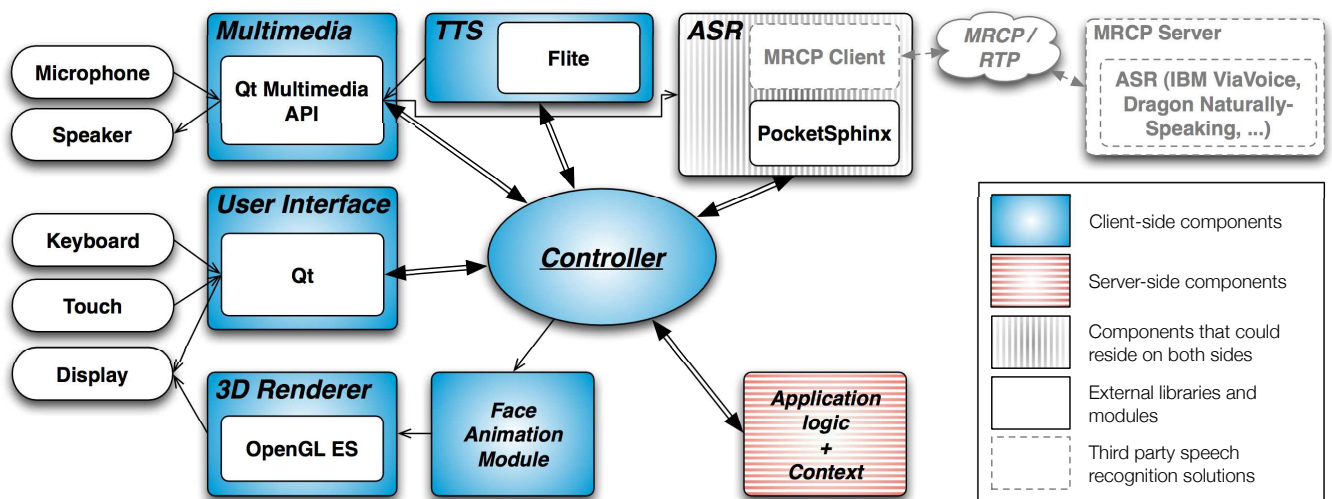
Microphone

Speaker

Multimedia

Qt Multimedia API

TTS

Flite

ASR

MRCP Client

PocketSphinx

MRCP / RTP

MRCP Server

ASR (IBM ViaVoice, Dragon Naturally-Speaking, ...)

Keyboard

Touch

Display

User Interface

Qt

Controller

3D Renderer

OpenGL ES

Face Animation Module

Application logic + Context

Client-side components

Server-side components

Components that could reside on both sides

External libraries and modules

Third party speech recognition solutions